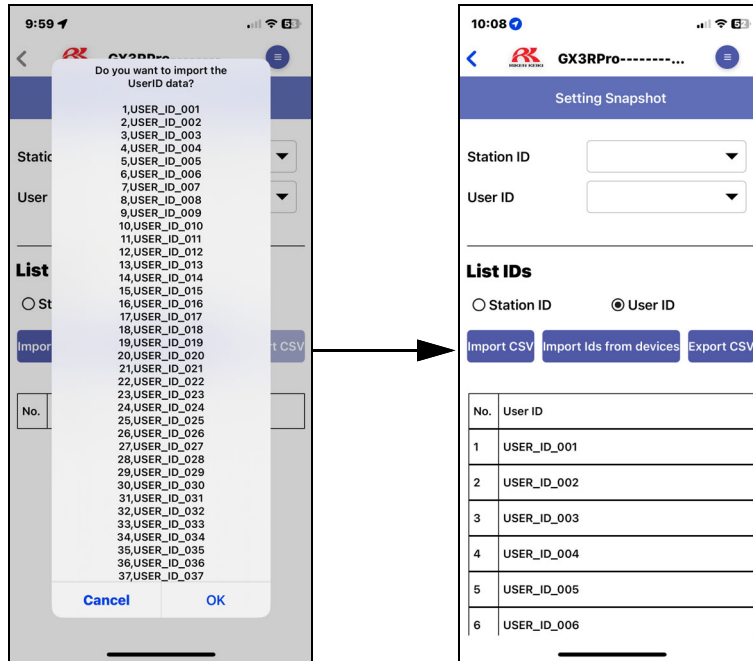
9:59

GX3RPro

Station

User

List

Station

Impor

rt CSV

No.

Do you want to import the UserID data?

1,USER_ID_001
2,USER_ID_002
3,USER_ID_003
4,USER_ID_004
5,USER_ID_005
6,USER_ID_006
7,USER_ID_007
8,USER_ID_008
9,USER_ID_009
10,USER_ID_010
11,USER_ID_011
12,USER_ID_012
13,USER_ID_013
14,USER_ID_014
15,USER_ID_015
16,USER_ID_016
17,USER_ID_017
18,USER_ID_018
19,USER_ID_019
20,USER_ID_020
21,USER_ID_021
22,USER_ID_022
23,USER_ID_023
24,USER_ID_024
25,USER_ID_025
26,USER_ID_026
27,USER_ID_027
28,USER_ID_028
29,USER_ID_029
30,USER_ID_030
31,USER_ID_031
32,USER_ID_032
33,USER_ID_033
34,USER_ID_034
35,USER_ID_035
36,USER_ID_036
37,USER_ID_037

Cancel OK

10:08

GX3RPro--------...

Setting Snapshot

Station ID

User ID

List IDs

Station ID User ID

Import CSV Import Ids from devices Export CSV

| No. | User ID |
|---|---|
| 1 | USER_ID_001 |
| 2 | USER_ID_002 |
| 3 | USER_ID_003 |
| 4 | USER_ID_004 |
| 5 | USER_ID_005 |
| 6 | USER_ID_006 |